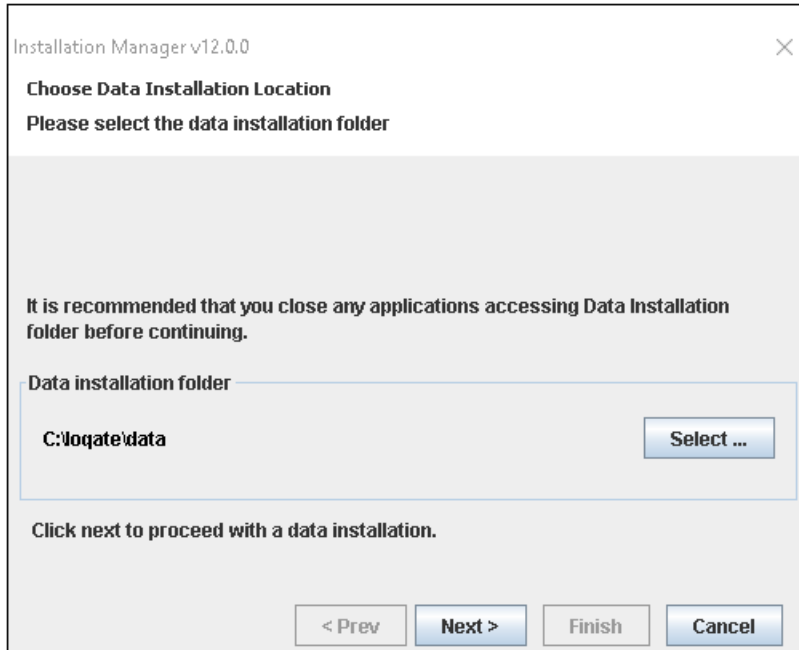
Installation Manager v12.0.0

×

Choose Data Installation Location

Please select the data installation folder

It is recommended that you close any applications accessing Data Installation folder before continuing.

Data installation folder

C:\loqate\data

Select ...

Click next to proceed with a data installation.

< Prev

Next >

Finish

Cancel